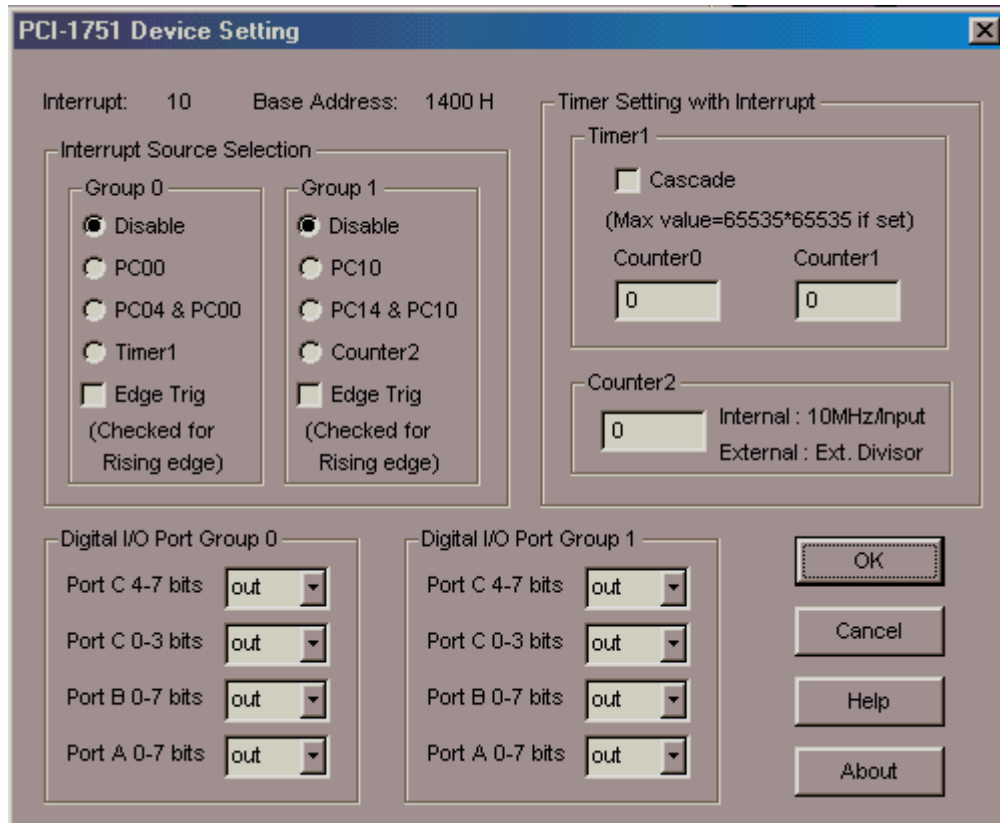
PCI-1751 Device Setting

Interrupt: 10 Base Address: 1400 H

Interrupt Source Selection

Group 0
Disable
PC00
PC04 & PC00
Timer1
Edge Trig
(Checked for Rising edge)

Group 1
Disable
PC10
PC14 & PC10
Counter2
Edge Trig
(Checked for Rising edge)

Timer Setting with Interrupt

Timer1
Cascade
(Max value=65535*65535 if set)
Counter0
0
Counter1
0

Counter2
0
Internal : 10MHz/Input
External : Ext. Divisor

Digital I/O Port Group 0
Port C 4-7 bits out
Port C 0-3 bits out
Port B 0-7 bits out
Port A 0-7 bits out

Digital I/O Port Group 1
Port C 4-7 bits out
Port C 0-3 bits out
Port B 0-7 bits out
Port A 0-7 bits out

OK
Cancel
Help
About